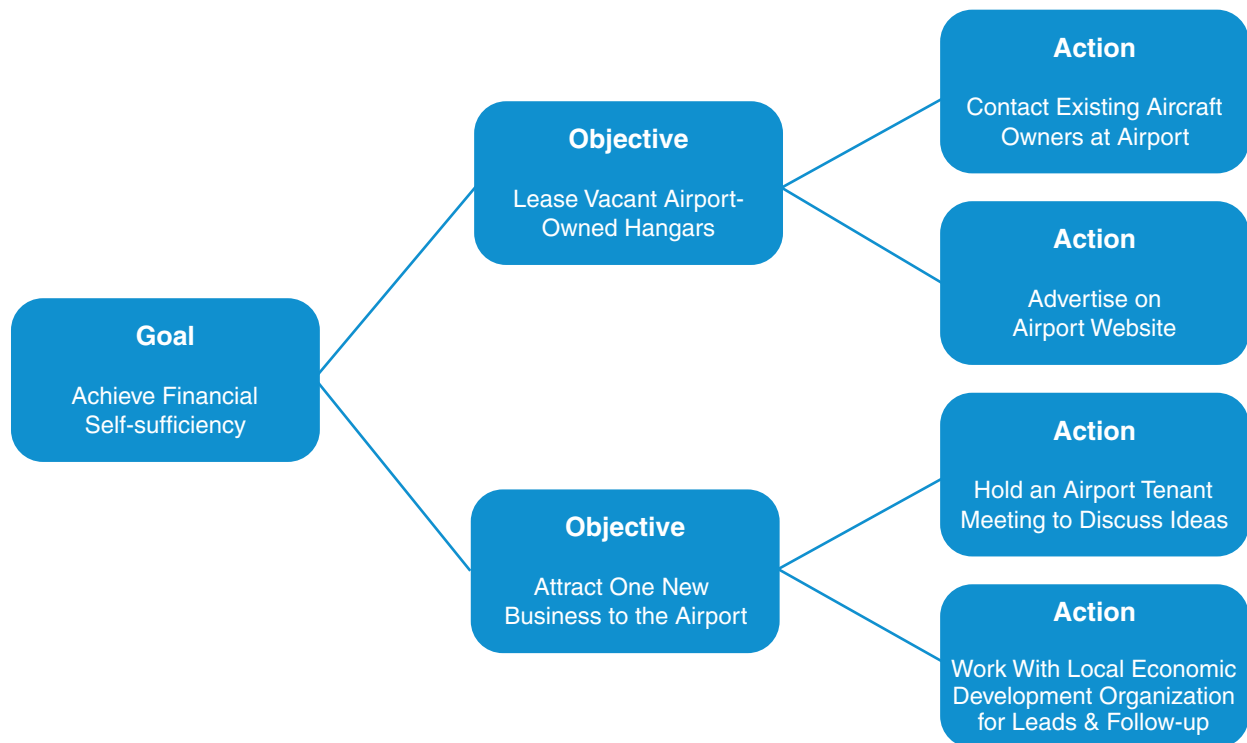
Goal

Achieve Financial Self-sufficiency

Objective

Lease Vacant Airport-Owned Hangars

Action

Contact Existing Aircraft Owners at Airport

Action

Advertise on Airport Website

Objective

Attract One New Business to the Airport

Action

Hold an Airport Tenant Meeting to Discuss Ideas

Action

Work With Local Economic Development Organization for Leads & Follow-up